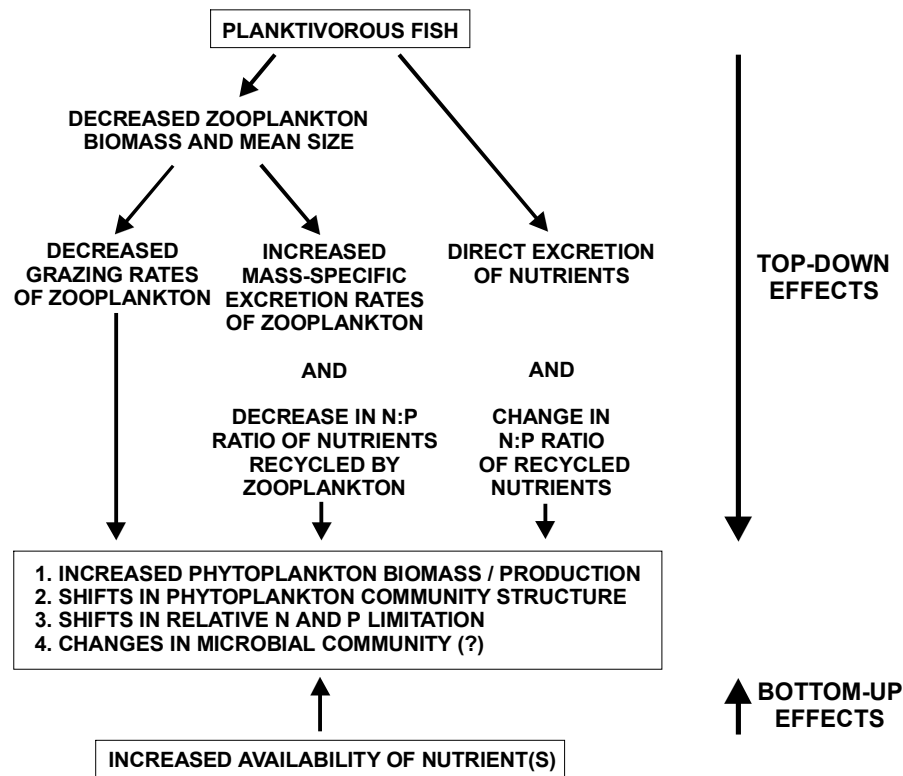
PLANKTIVOROUS FISH

DECREASED ZOOPLANKTON BIOMASS AND MEAN SIZE

DECREASED GRAZING RATES OF ZOOPLANKTON

INCREASED MASS-SPECIFIC EXCRETION RATES OF ZOOPLANKTON

AND

DECREASE IN N:P RATIO OF NUTRIENTS RECYCLED BY ZOOPLANKTON

DIRECT EXCRETION OF NUTRIENTS

AND

CHANGE IN N:P RATIO OF RECYCLED NUTRIENTS

TOP-DOWN EFFECTS

1. INCREASED PHYTOPLANKTON BIOMASS / PRODUCTION
2. SHIFTS IN PHYTOPLANKTON COMMUNITY STRUCTURE
3. SHIFTS IN RELATIVE N AND P LIMITATION
4. CHANGES IN MICROBIAL COMMUNITY (?)

BOTTOM-UP EFFECTS

INCREASED AVAILABILITY OF NUTRIENT(S)